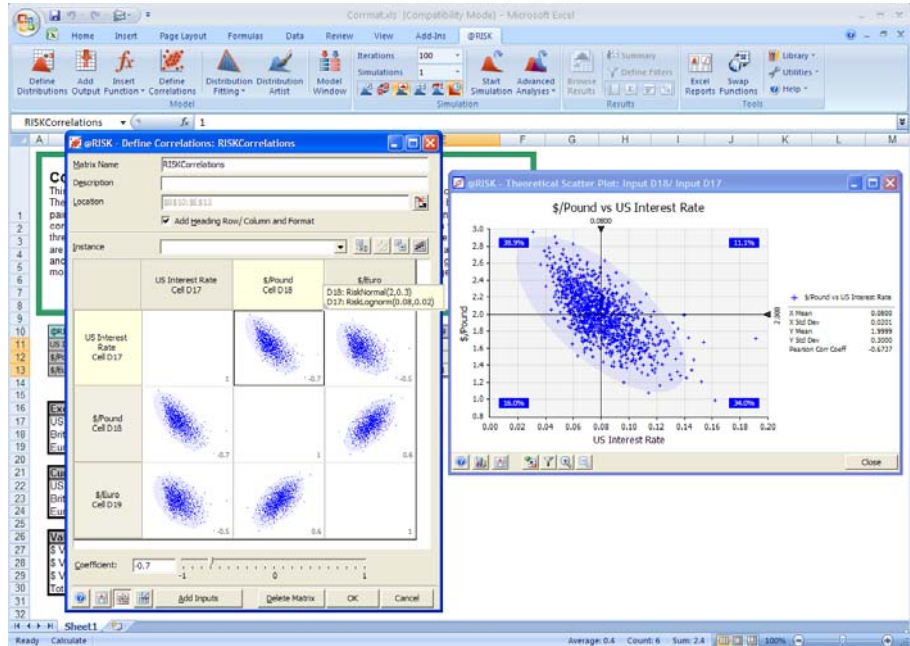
Corrmat.xls [Compatibility Mode] - Microsoft Excel

Home Insert Page Layout Formulas Data Review View Add-Ins @RISK

Define Distributions Add Output Insert Function Define Correlations Distribution Fitting Distribution Artist Model Window
Model
Iterations 100
Simulations 1
Start Simulation Advanced Analyses
Simulation
Browse Results Summary Define Filters
Results
Excel Reports Swap Functions
Library Utilities Help
Tools

RISKCorrelations $f_x$ 1

@RISK - Define Correlations: RISKCorrelations

Matrix Name RISKCorrelations
Description
Location $B$10:$E$13
Add Heading Row/ Column and Format
Instance

| | US Interest Rate Cell D17 | $/Pound Cell D18 | $/Euro Cell D19 |
|---|---|---|---|
| US Interest Rate Cell D17 | 1 | -0.7 | -0.5 |
| $/Pound Cell D18 | -0.7 | 1 | 0.6 |
| $/Euro Cell D19 | -0.5 | 0.6 | 1 |

D18: RiskNormal(2,0.3)
D17: RiskLognorm(0.08,0.02)

Coefficient: -0.7
-1 0 1

Add Inputs Delete Matrix OK Cancel

@RISK - Theoretical Scatter Plot: Input D18/ Input D17

$/Pound vs US Interest Rate

0.0800
38.9% 11.1%
16.0% 34.0%
2.000

$/Pound
3.0 2.8 2.6 2.4 2.2 2.0 1.8 1.6 1.4 1.2 1.0 0.8
0.00 0.02 0.04 0.06 0.08 0.10 0.12 0.14 0.16 0.18 0.20
US Interest Rate

$/Pound vs US Interest Rate
X Mean 0.0800
X Std Dev 0.0201
Y Mean 1.9999
Y Std Dev 0.3000
Pearson Corr Coeff -0.6737

Close

Sheet1

Ready Calculate Average: 0.4 Count: 6 Sum: 2.4 100%